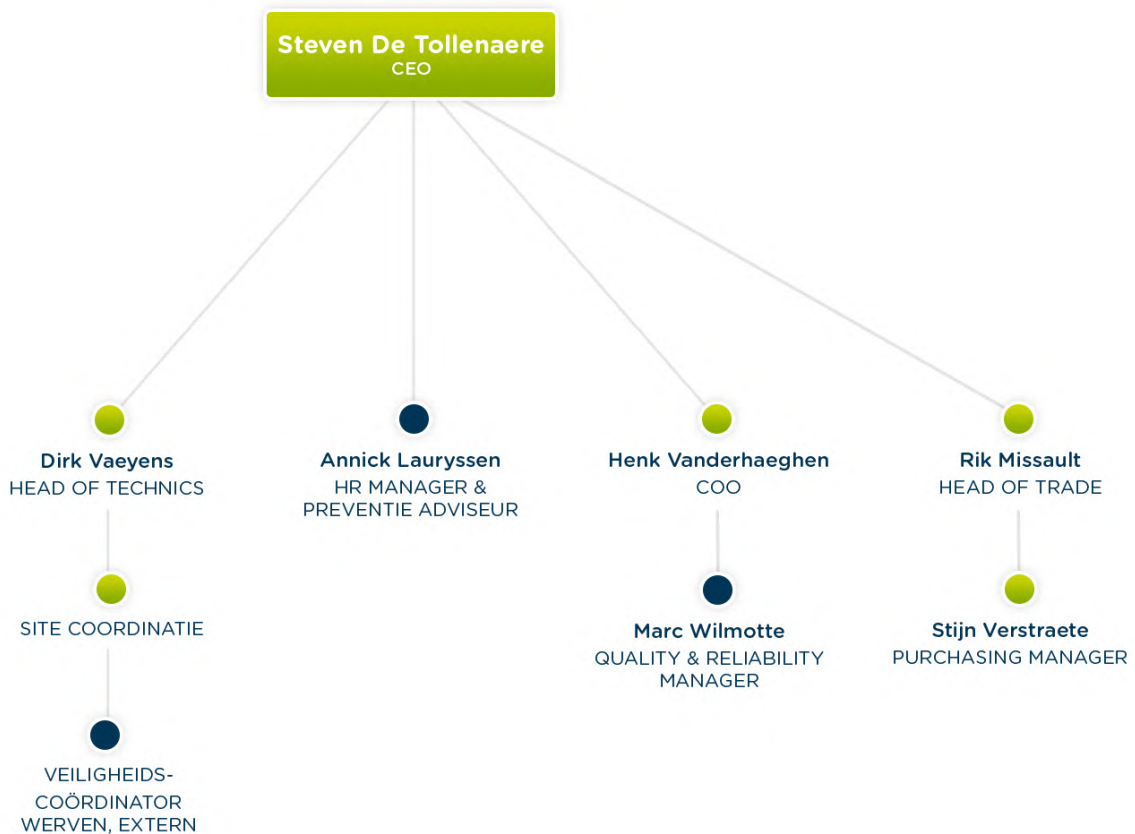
Steven De Tollenaere
CEO

Dirk Vaeyens
HEAD OF TECHNICS

SITE COORDINATIE

VEILIGHEIDS-
COÖRDINATOR
WERVEN, EXTERN

Annick Lauryssen
HR MANAGER &
PREVENTIE ADVISEUR

Henk Vanderhaeghen
COO

Marc Wilmotte
QUALITY & RELIABILITY
MANAGER

Rik Missault
HEAD OF TRADE

Stijn Verstraete
PURCHASING MANAGER